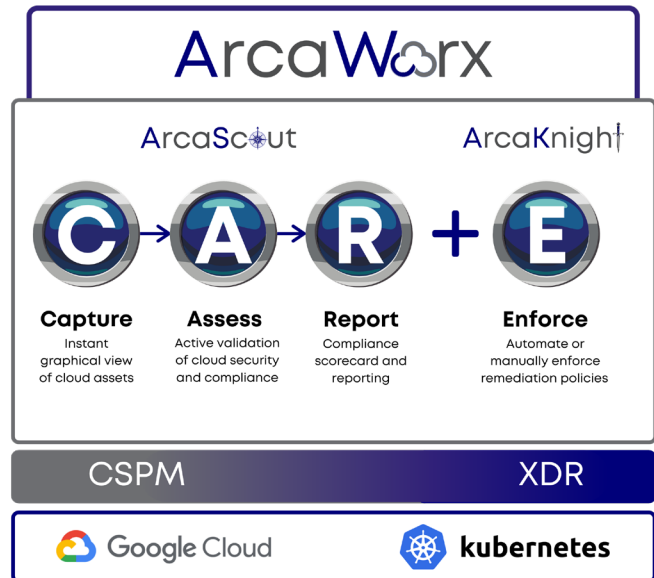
ArcaWorx

ArcaScout

ArcaKnight

C

A

R

+

E

Capture
Instant graphical view of cloud assets

Assess
Active validation of cloud security and compliance

Report
Compliance scorecard and reporting

Enforce
Automate or manually enforce remediation policies

CSPM

XDR

Google Cloud

kubernetes